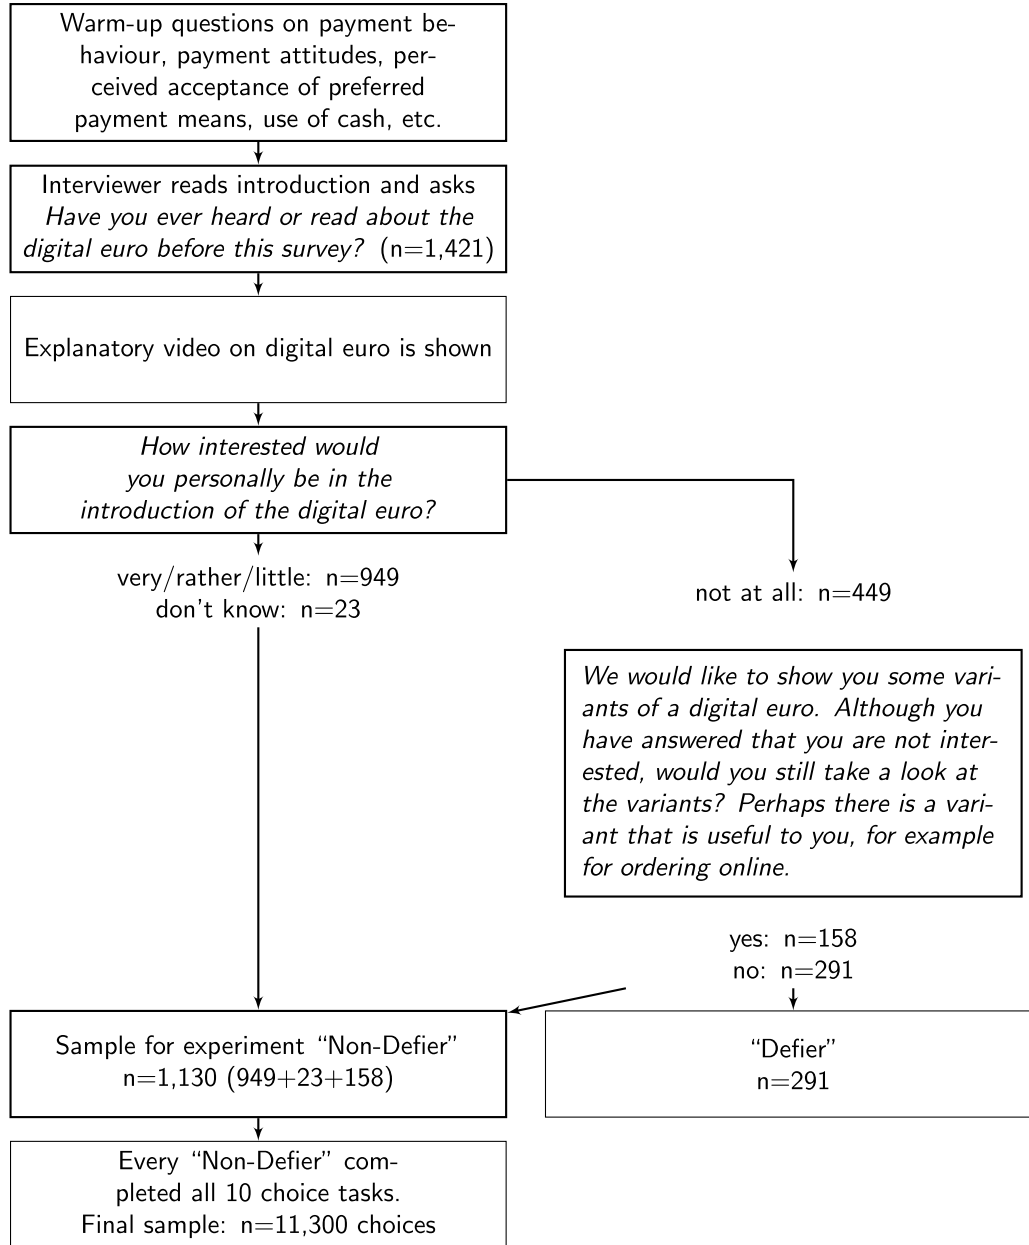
Warm-up questions on payment behaviour, payment attitudes, perceived acceptance of preferred payment means, use of cash, etc.

Interviewer reads introduction and asks *Have you ever heard or read about the digital euro before this survey?* (n=1,421)

Explanatory video on digital euro is shown

*How interested would you personally be in the introduction of the digital euro?*

very/rather/little: n=949
don't know: n=23

not at all: n=449

*We would like to show you some variants of a digital euro. Although you have answered that you are not interested, would you still take a look at the variants? Perhaps there is a variant that is useful to you, for example for ordering online.*

yes: n=158
no: n=291

Sample for experiment "Non-Defier"
n=1,130 (949+23+158)

"Defier"
n=291

Every "Non-Defier" completed all 10 choice tasks.
Final sample: n=11,300 choices